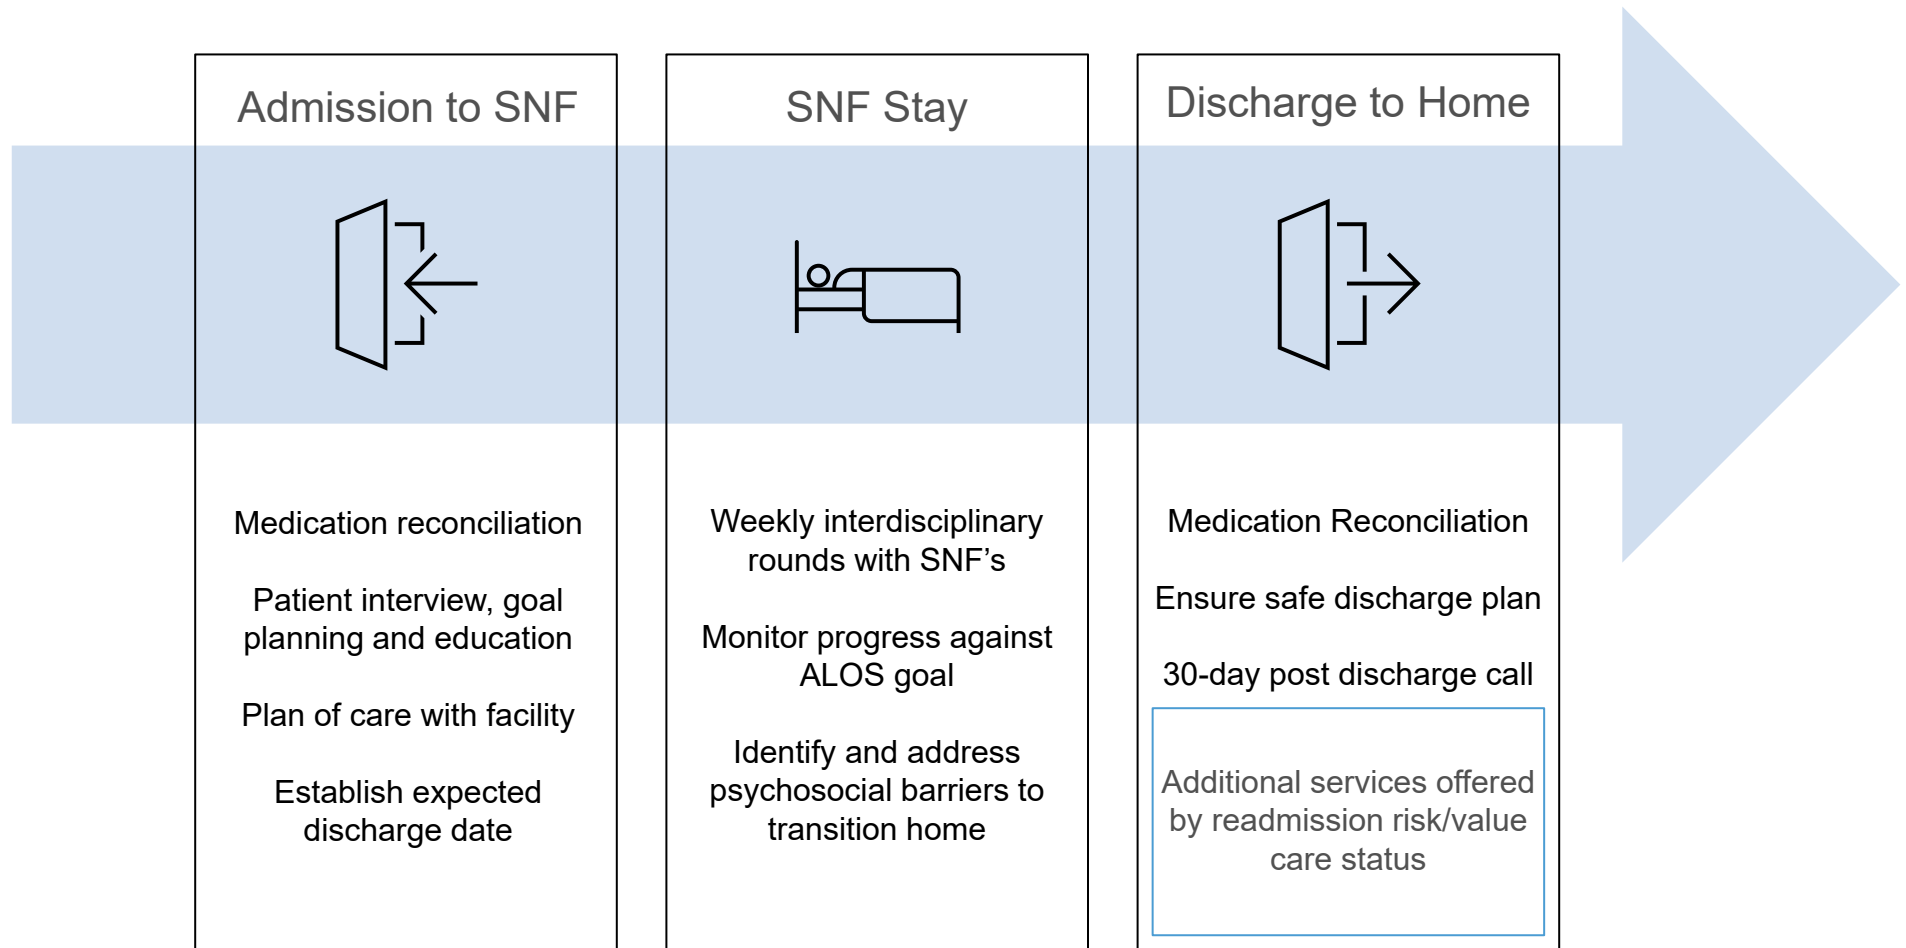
Admission to SNF

Medication reconciliation

Patient interview, goal planning and education

Plan of care with facility

Establish expected discharge date

SNF Stay

Weekly interdisciplinary rounds with SNF’s

Monitor progress against ALOS goal

Identify and address psychosocial barriers to transition home

Discharge to Home

Medication Reconciliation

Ensure safe discharge plan

30-day post discharge call

Additional services offered by readmission risk/value care status